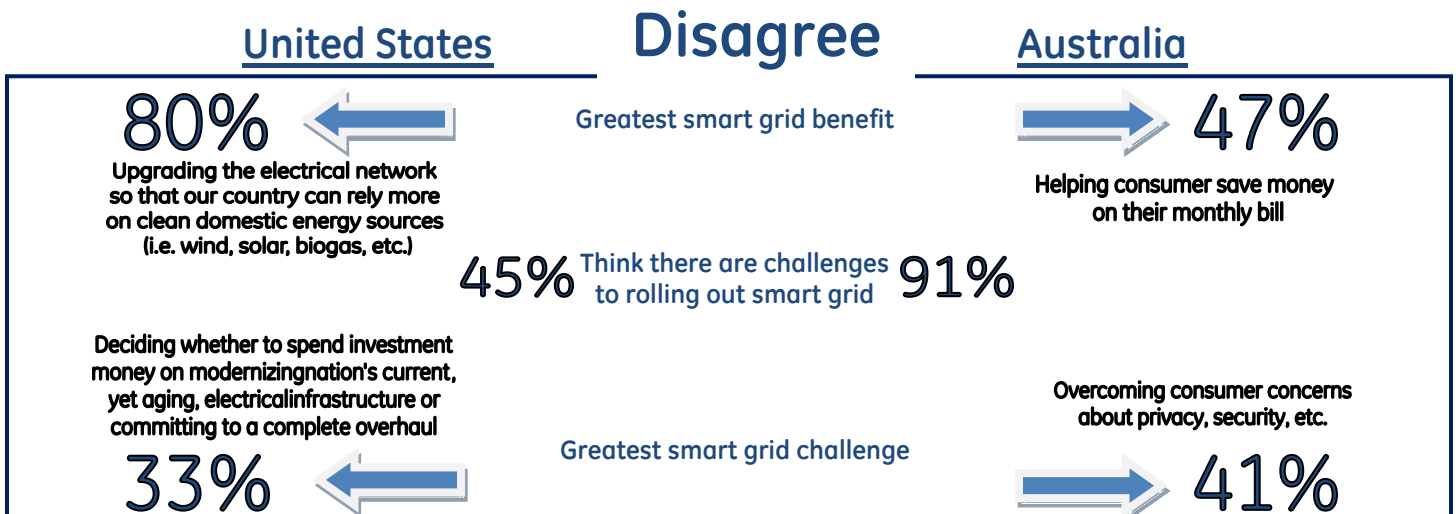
United States

Disagree

Australia

80%

Upgrading the electrical network so that our country can rely more on clean domestic energy sources (i.e. wind, solar, biogas, etc.)

Greatest smart grid benefit

47%

Helping consumer save money on their monthly bill

45% Think there are challenges to rolling out smart grid 91%

Deciding whether to spend investment money on modernizingnation's current, yet aging, electricalinfrastructure or committing to a complete overhaul

Greatest smart grid challenge

Overcoming consumer concerns about privacy, security, etc.

33%

41%